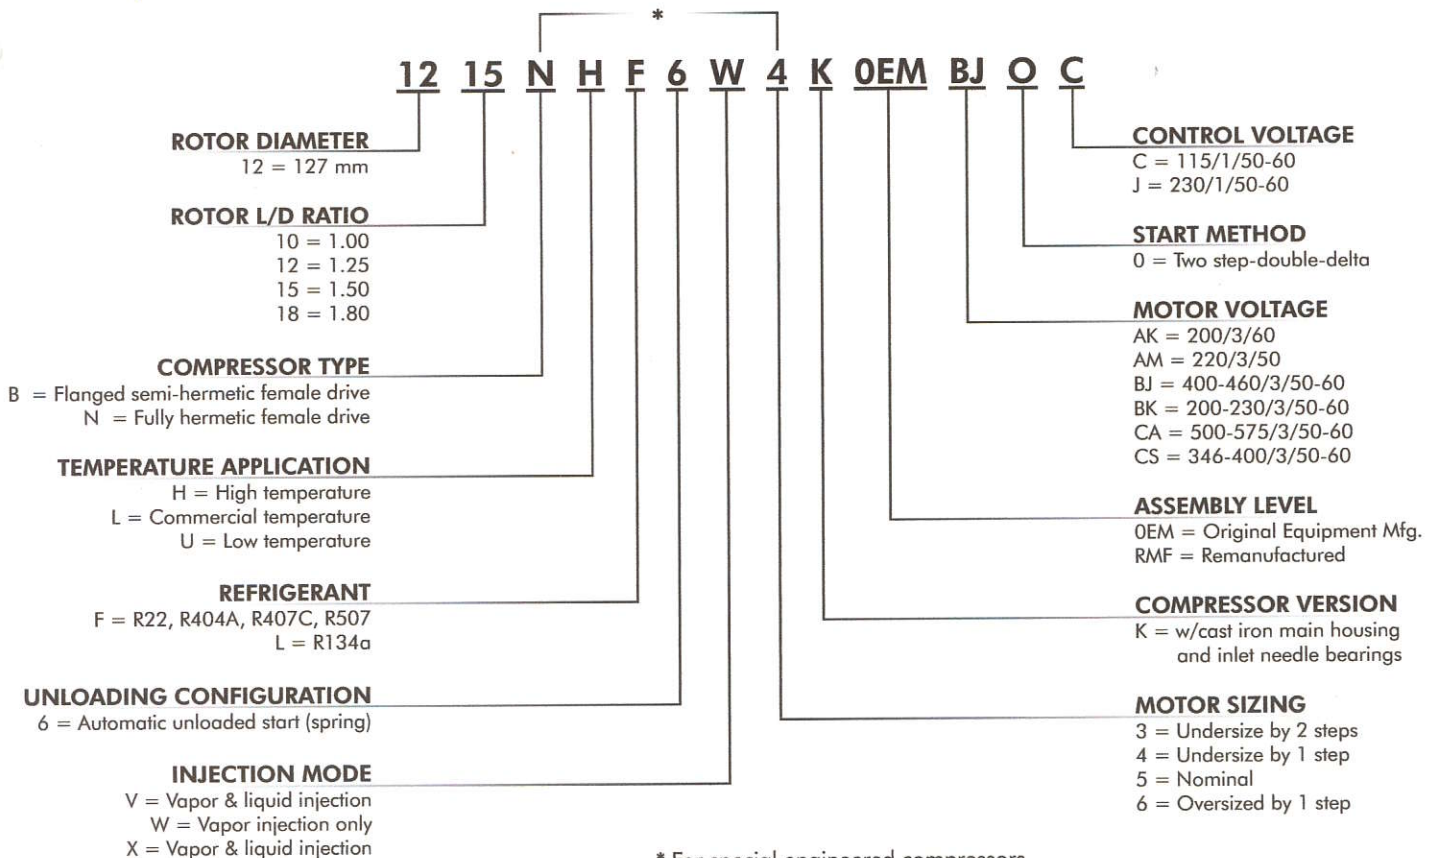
*

12 15 N H F 6 W 4 K 0EM BJ O C

ROTOR DIAMETER
12 = 127 mm

ROTOR L/D RATIO
10 = 1.00
12 = 1.25
15 = 1.50
18 = 1.80

COMPRESSOR TYPE
B = Flanged semi-hermetic female drive
N = Fully hermetic female drive

TEMPERATURE APPLICATION
H = High temperature
L = Commercial temperature
U = Low temperature

REFRIGERANT
F = R22, R404A, R407C, R507
L = R134a

UNLOADING CONFIGURATION
6 = Automatic unloaded start (spring)

INJECTION MODE
V = Vapor & liquid injection
W = Vapor injection only
X = Vapor & liquid injection

CONTROL VOLTAGE
C = 115/1/50-60
J = 230/1/50-60

START METHOD
0 = Two step-double-delta

MOTOR VOLTAGE
AK = 200/3/60
AM = 220/3/50
BJ = 400-460/3/50-60
BK = 200-230/3/50-60
CA = 500-575/3/50-60
CS = 346-400/3/50-60

ASSEMBLY LEVEL
0EM = Original Equipment Mfg.
RMF = Remanufactured

COMPRESSOR VERSION
K = w/cast iron main housing and inlet needle bearings

MOTOR SIZING
3 = Undersize by 2 steps
4 = Undersize by 1 step
5 = Nominal
6 = Oversized by 1 step

* For special engineered compressors